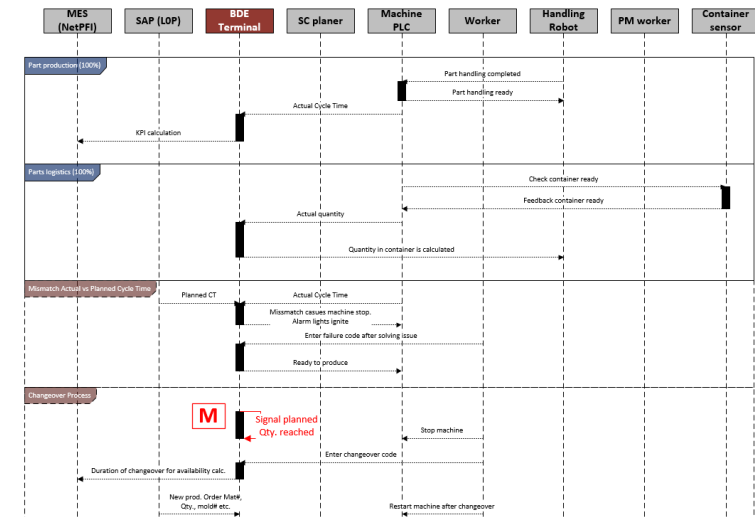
MES (NetPFI)
SAP (L0P)
BDE Terminal
SC planer
Machine PLC
Worker
Handling Robot
PM worker
Container sensor

Part production (100%)
Part handling completed
Part handling ready
Actual Cycle Time
KPI calculation

Parts logistics (100%)
Check container ready
Feedback container ready
Actual quantity
Quantity in container is calculated

Mismatch Actual vs Planned Cycle Time
Planned CT
Actual Cycle Time
Missmatch casues machine stop. Alarm lights ignite
Enter failure code after solving issue
Ready to produce

Changeover Process
M
Signal planned Qty. reached
Stop machine
Enter changeover code
Duration of changeover for availability calc.
New prod. Order Mat#, Qty., mold# etc.
Restart machine after changeover